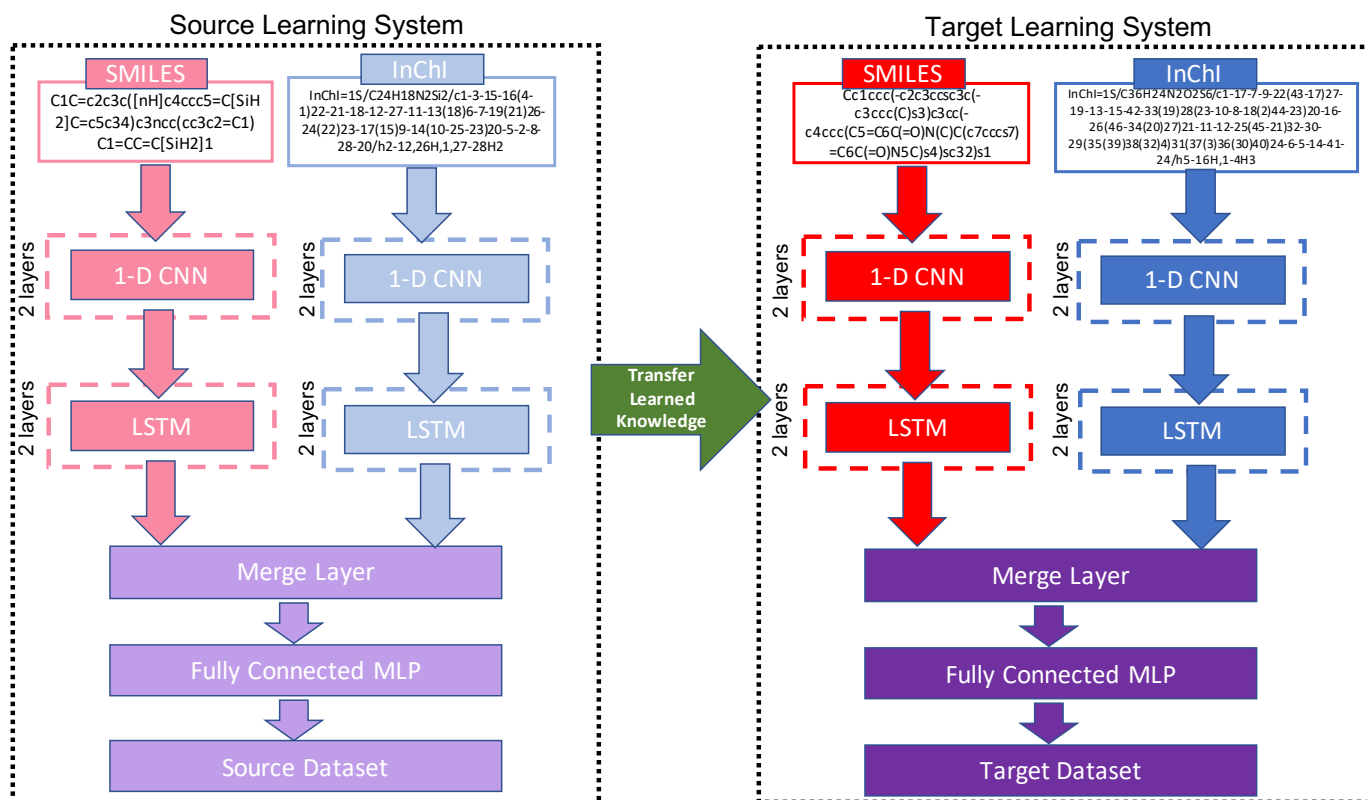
Source Learning System

SMILES

C1C=c2c3c([nH]c4ccc5=C[SiH2]C=c5c34)c3ncc(cc3c2=C1)C1=CC=C[SiH2]1

InChI

InChI=1S/C24H18N2Si2/c1-3-15-16(4-1)22-21-18-12-27-11-13(18)6-7-19(21)26-24(22)23-17(15)9-14(10-25-23)20-5-2-8-28-20/h2-12,26H,1,27-28H2

2 layers

1-D CNN

2 layers

1-D CNN

2 layers

LSTM

2 layers

LSTM

Merge Layer

Fully Connected MLP

Source Dataset

Transfer Learned Knowledge

Target Learning System

SMILES

Cc1ccc(-c2c3ccsc3c(-c3ccc(C)s3)c3cc(-c4ccc(C5=C6C(=O)N(C)C(c7cccs7)=C6C(=O)N5C)s4)sc32)s1

InChI

InChI=1S/C36H24N2O2S6/c1-17-7-9-22(43-17)27-19-13-15-42-33(19)28(23-10-8-18(2)44-23)20-16-26(46-34(20)27)21-11-12-25(45-21)32-30-29(35(39)38(32)4)31(37(3)36(30)40)24-6-5-14-41-24/h5-16H,1-4H3

2 layers

1-D CNN

2 layers

1-D CNN

2 layers

LSTM

2 layers

LSTM

Merge Layer

Fully Connected MLP

Target Dataset